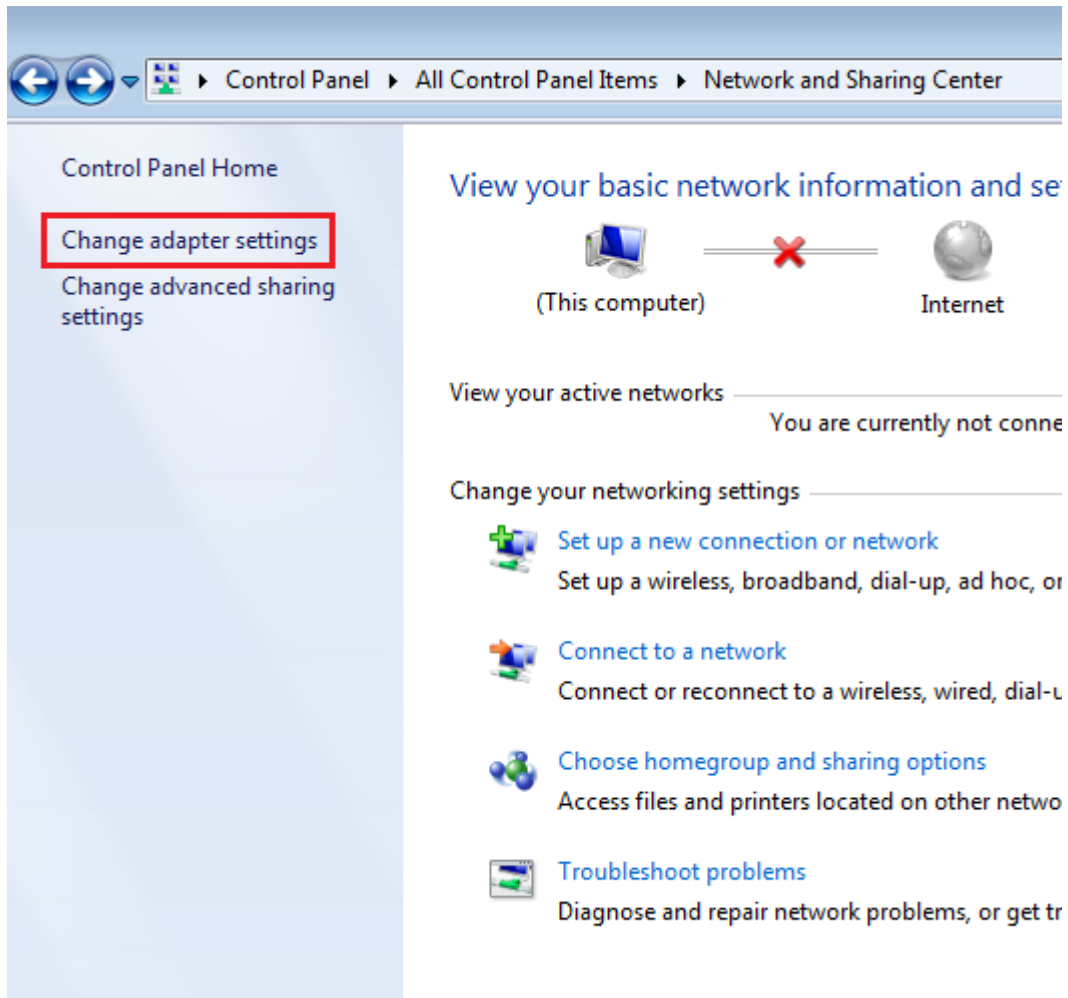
▸ Control Panel ▸ All Control Panel Items ▸ Network and Sharing Center

Control Panel Home

Change adapter settings

Change advanced sharing settings

View your basic network information and se

(This computer)

Internet

View your active networks

You are currently not conne

Change your networking settings

Set up a new connection or network

Set up a wireless, broadband, dial-up, ad hoc, o

Connect to a network

Connect or reconnect to a wireless, wired, dial-

Choose homegroup and sharing options

Access files and printers located on other netwo

Troubleshoot problems

Diagnose and repair network problems, or get t